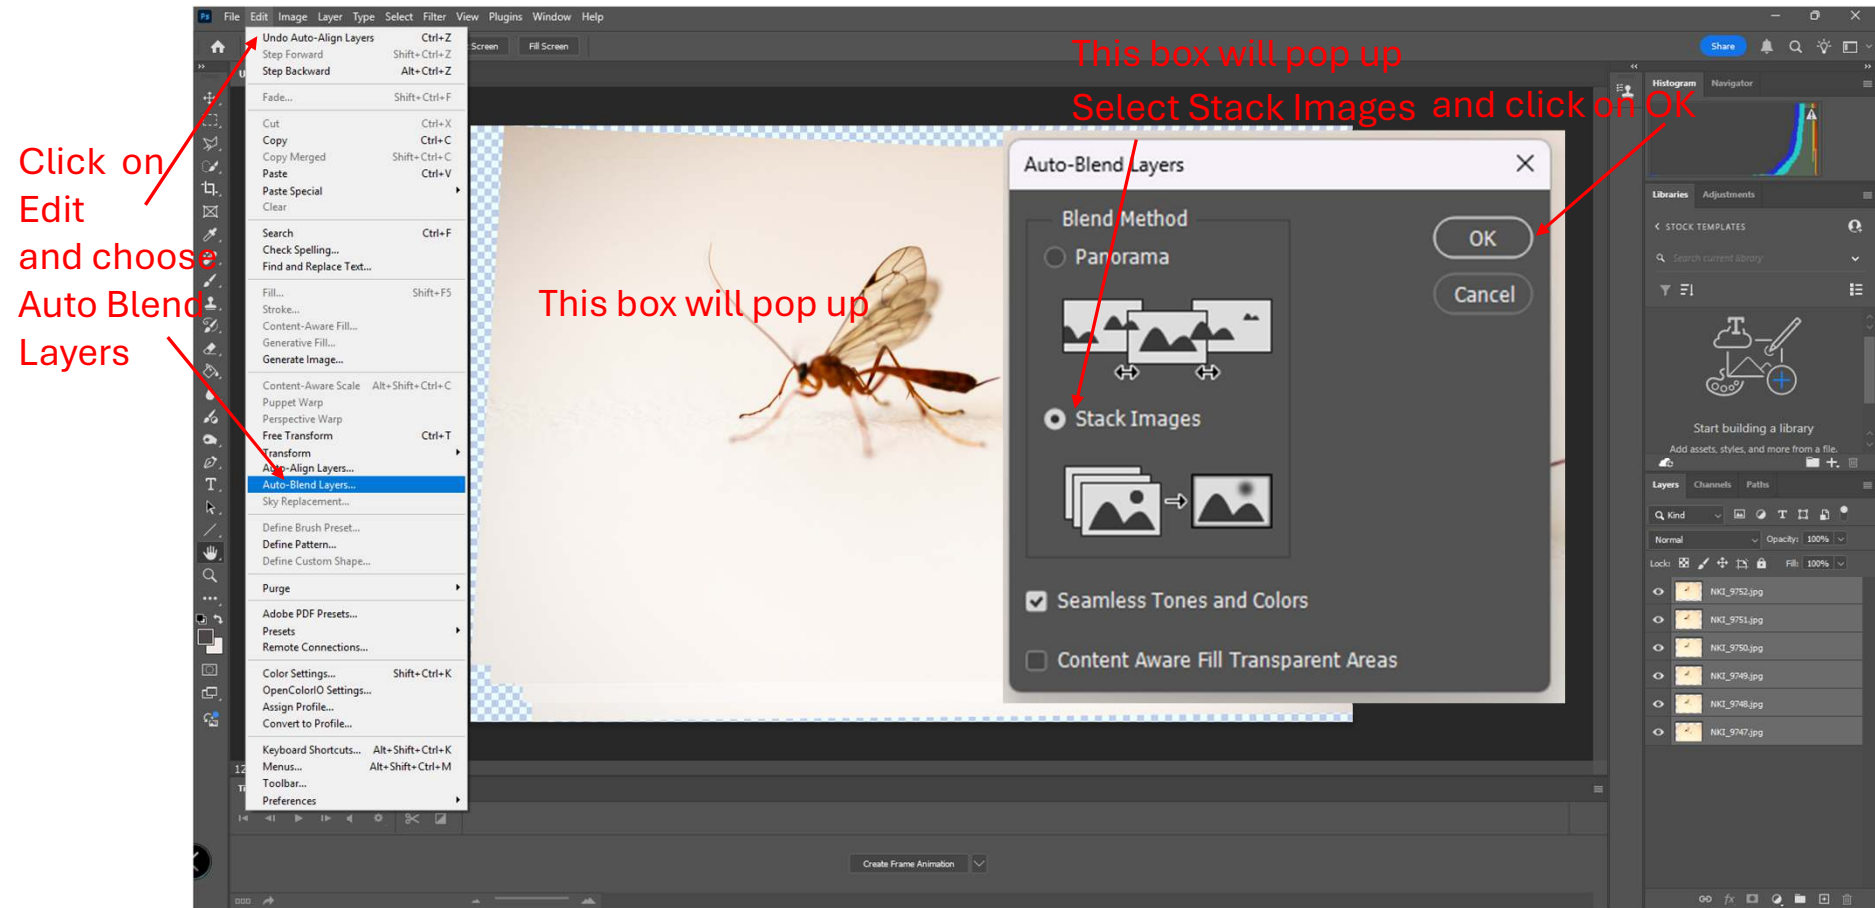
Click on Edit and choose Auto Blend Layers

This box will pop up

Select Stack Images and click on OK

This box will pop up

Ps File Edit Image Layer Type Select Filter View Plugins Window Help

Screen Fill Screen

Share

Undo Auto-Align Layers Ctrl+Z
Step Forward Shift+Ctrl+Z
Step Backward Alt+Ctrl+Z
Fade... Shift+Ctrl+F
Cut Ctrl+X
Copy Ctrl+C
Copy Merged Shift+Ctrl+C
Paste Ctrl+V
Paste Special
Clear
Search Ctrl+F
Check Spelling...
Find and Replace Text...
Fill... Shift+F5
Stroke...
Content-Aware Fill...
Generative Fill...
Generate Image...
Content-Aware Scale Alt+Shift+Ctrl+C
Puppet Warp
Perspective Warp
Free Transform Ctrl+T
Transform
Auto-Align Layers...
Auto-Blend Layers...
Sky Replacement...
Define Brush Preset...
Define Pattern...
Define Custom Shape...
Purge
Adobe PDF Presets...
Presets
Remote Connections...
Color Settings... Shift+Ctrl+K
OpenColorIO Settings...
Assign Profile...
Convert to Profile...
Keyboard Shortcuts... Alt+Shift+Ctrl+K
Menus... Alt+Shift+Ctrl+M
Toolbar...
Preferences

Auto-Blend Layers
Blend Method
Panorama
Stack Images
OK
Cancel
Seamless Tones and Colors
Content Aware Fill Transparent Areas

Histogram Navigator
Libraries Adjustments
STOCK TEMPLATES
Search current library
Start building a library
Add assets, styles, and more from a file.
Layers Channels Paths
Kind
Normal Opacity: 100%
Lock: Fill: 100%
NKI_9752.jpg
NKI_9751.jpg
NKI_9750.jpg
NKI_9749.jpg
NKI_9748.jpg
NKI_9747.jpg

Create Frame Animation